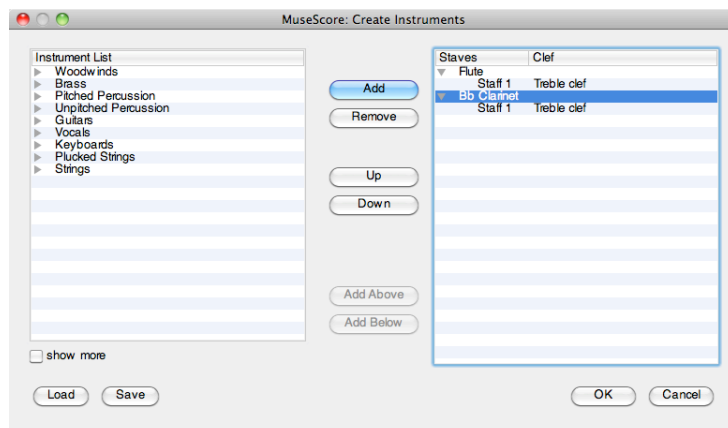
MuseScore: Create Instruments

Instrument List
Woodwinds
Brass
Pitched Percussion
Unpitched Percussion
Guitars
Vocals
Keyboards
Plucked Strings
Strings

show more

Add
Remove
Up
Down
Add Above
Add Below

| Staves | Clef |
|---|---|
| Flute | |
| Staff 1 | Treble clef |
| Bb Clarinet | |
| Staff 1 | Treble clef |

Load
Save
OK
Cancel